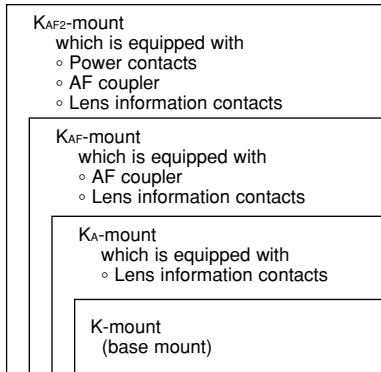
K$_{AF2}$-mount
which is equipped with
◦ Power contacts
◦ AF coupler
◦ Lens information contacts

K$_{AF}$-mount
which is equipped with
◦ AF coupler
◦ Lens information contacts

K$_{A}$-mount
which is equipped with
◦ Lens information contacts

K-mount
(base mount)